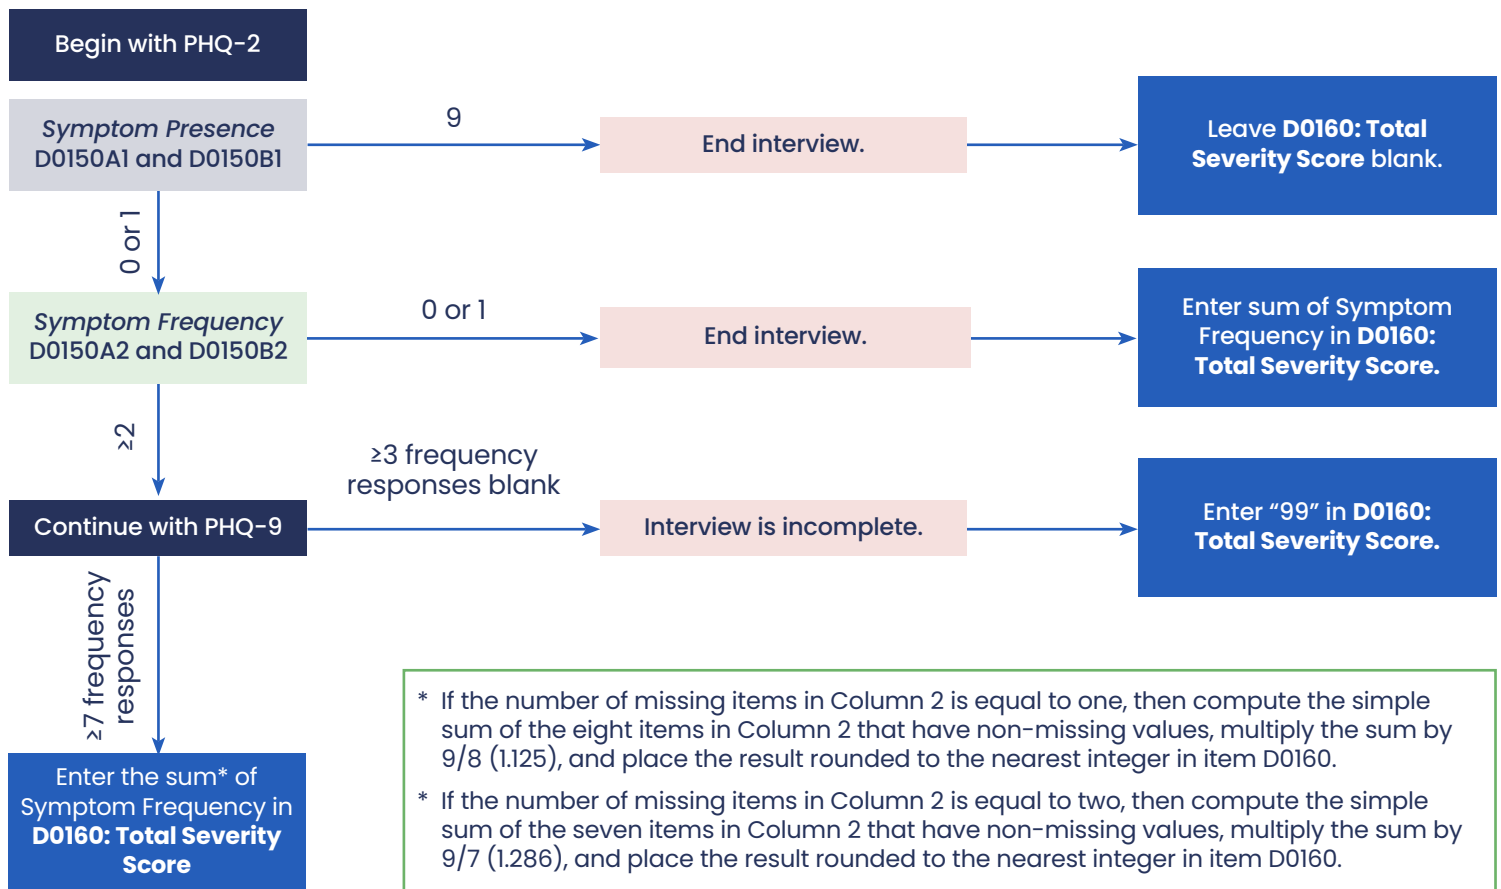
Begin with PHQ-2

Symptom Presence
D0150A1 and D0150B1

9

End interview.

Leave **D0160: Total Severity Score** blank.

0 or 1

Symptom Frequency
D0150A2 and D0150B2

0 or 1

End interview.

Enter sum of Symptom Frequency in **D0160: Total Severity Score.**

≥2

≥3 frequency responses blank

Continue with PHQ-9

Interview is incomplete.

Enter “99” in **D0160: Total Severity Score.**

≥7 frequency responses

Enter the sum* of Symptom Frequency in **D0160: Total Severity Score**

* If the number of missing items in Column 2 is equal to one, then compute the simple sum of the eight items in Column 2 that have non-missing values, multiply the sum by 9/8 (1.125), and place the result rounded to the nearest integer in item D0160.

* If the number of missing items in Column 2 is equal to two, then compute the simple sum of the seven items in Column 2 that have non-missing values, multiply the sum by 9/7 (1.286), and place the result rounded to the nearest integer in item D0160.